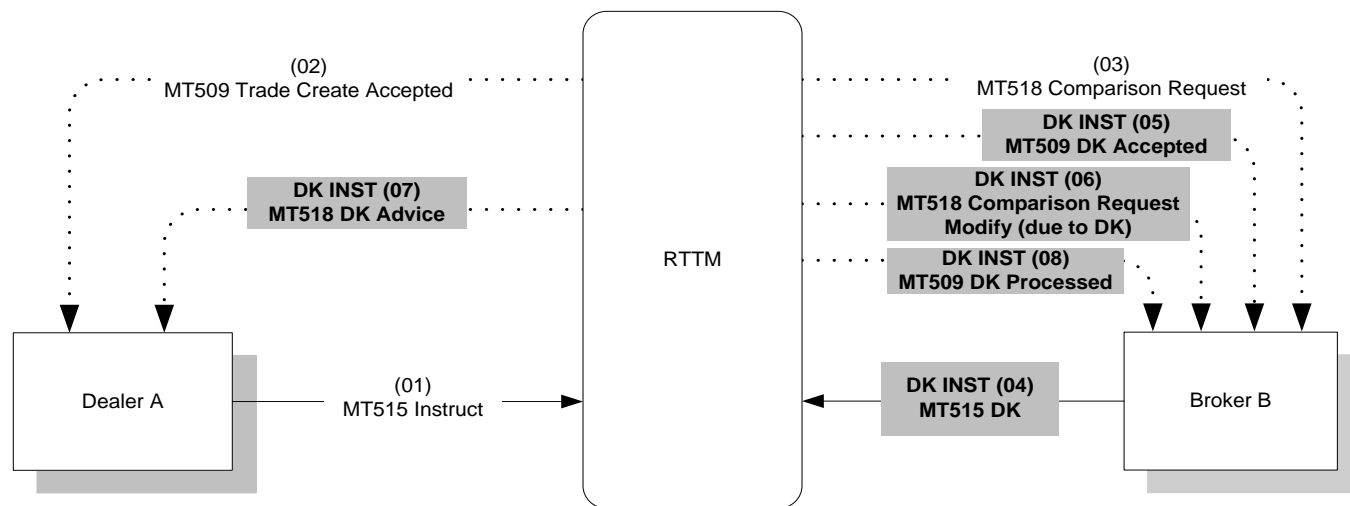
(02)
MT509 Trade Create Accepted

(03)
MT518 Comparison Request

DK INST (05)
MT509 DK Accepted

DK INST (07)
MT518 DK Advice

DK INST (06)
MT518 Comparison Request
Modify (due to DK)

RTTM

DK INST (08)
MT509 DK Processed

Dealer A

(01)
MT515 Instruct

DK INST (04)
MT515 DK

Broker B